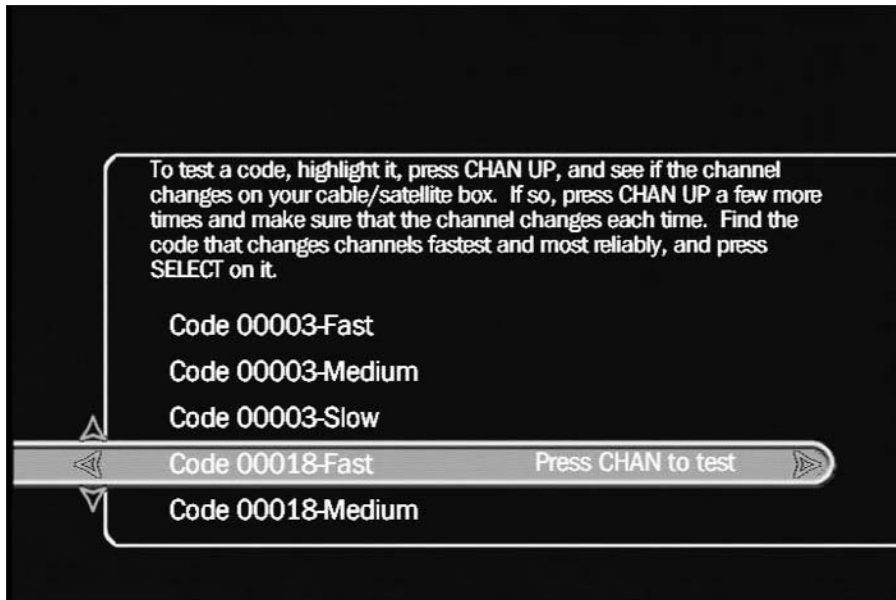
To test a code, highlight it, press CHAN UP, and see if the channel changes on your cable/satellite box. If so, press CHAN UP a few more times and make sure that the channel changes each time. Find the code that changes channels fastest and most reliably, and press SELECT on it.

Code 00003-Fast

Code 00003-Medium

Code 00003-Slow

Code 00018-Fast Press CHAN to test

Code 00018-Medium